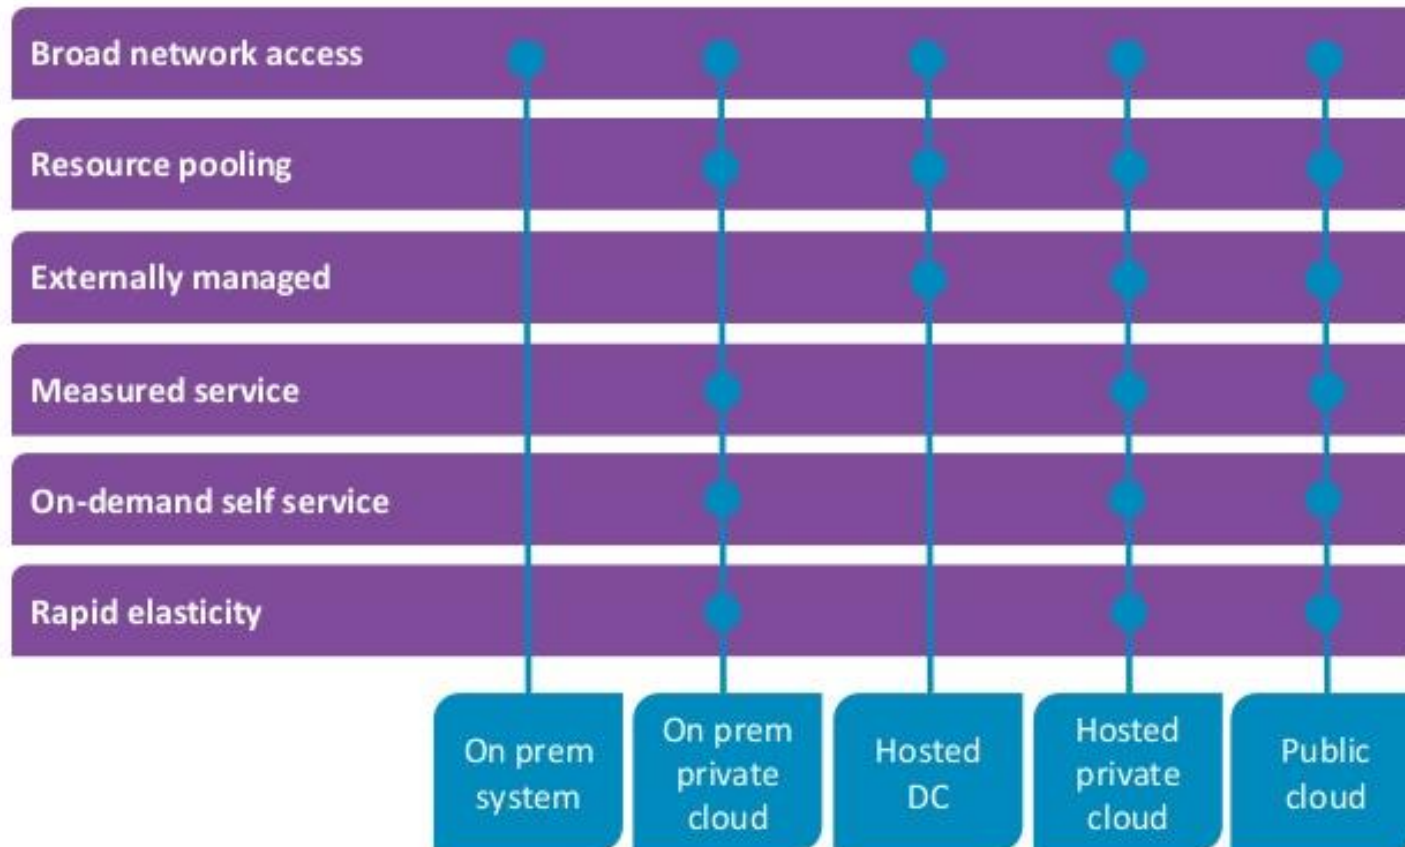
Broad network access

Resource pooling

Externally managed

Measured service

On-demand self service

Rapid elasticity

On prem system

On prem private cloud

Hosted DC

Hosted private cloud

Public cloud